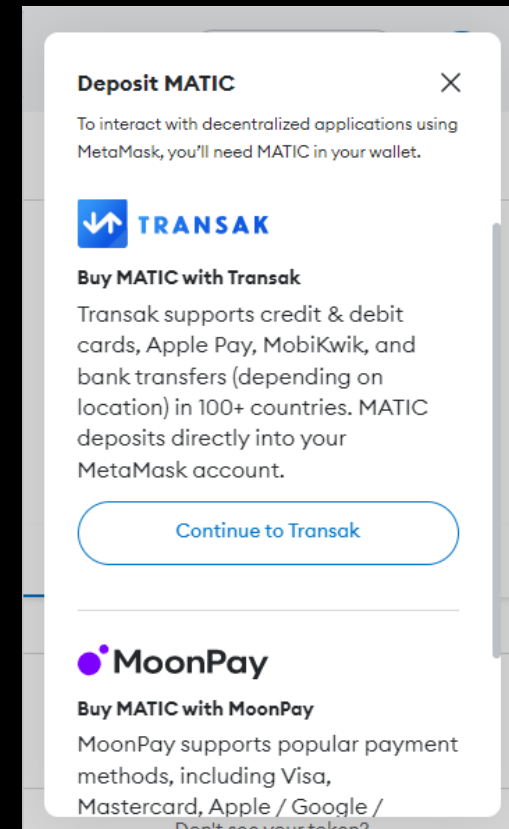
Deposit MATIC

To interact with decentralized applications using MetaMask, you'll need MATIC in your wallet.

TRANSAK

Buy MATIC with Transak

Transak supports credit & debit cards, Apple Pay, MobiKwik, and bank transfers (depending on location) in 100+ countries. MATIC deposits directly into your MetaMask account.

Continue to Transak

MoonPay

Buy MATIC with MoonPay

MoonPay supports popular payment methods, including Visa, Mastercard, Apple / Google /

Don't see your token?